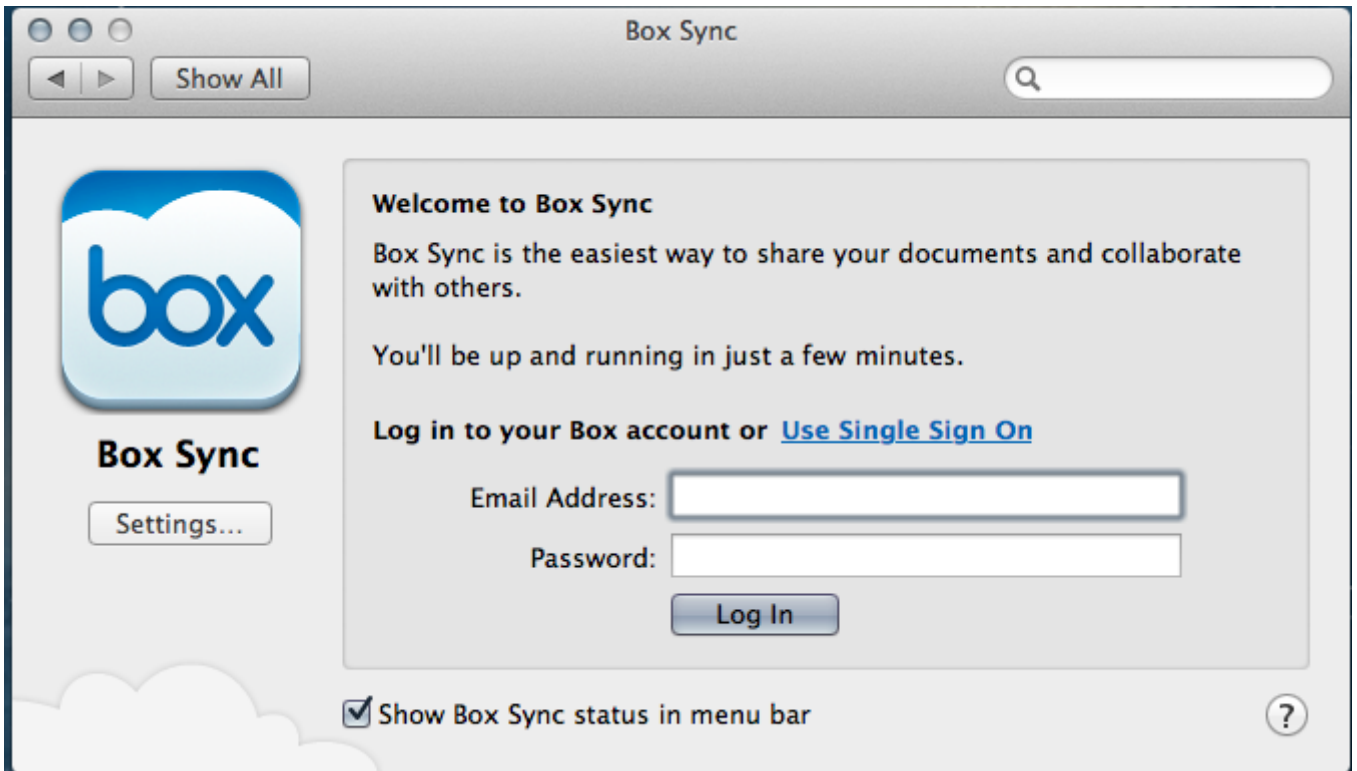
Box Sync

Show All

box

Box Sync

Settings...

Welcome to Box Sync

Box Sync is the easiest way to share your documents and collaborate with others.

You'll be up and running in just a few minutes.

Log in to your Box account or Use Single Sign On

Email Address:

Password:

Log In

Show Box Sync status in menu bar

?